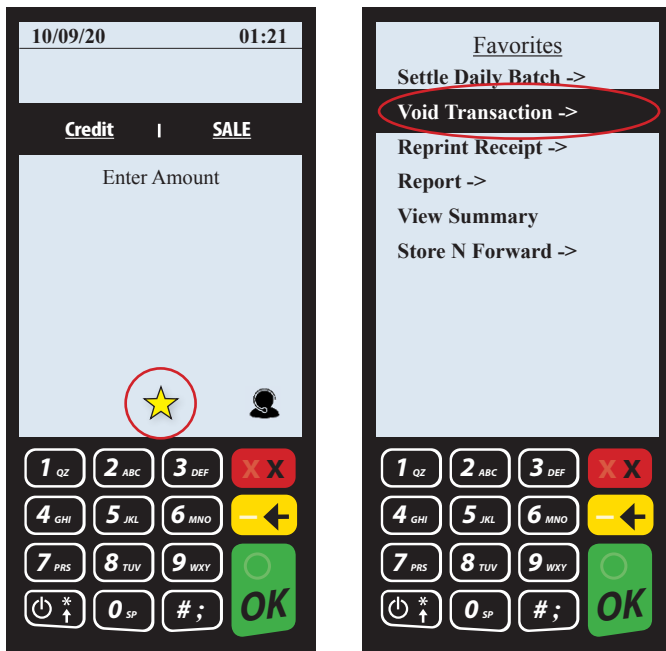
10/09/20 01:21

Credit | SALE

Enter Amount

1 QZ 2 ABC 3 DEF X
4 GHI 5 JKL 6 MNO
7 PRS 8 TUV 9 WXY
0 SP #; OK

Favorites
Settle Daily Batch ->
Void Transaction ->
Reprint Receipt ->
Report ->
View Summary
Store N Forward ->

1 QZ 2 ABC 3 DEF X
4 GHI 5 JKL 6 MNO
7 PRS 8 TUV 9 WXY
0 SP #; OK